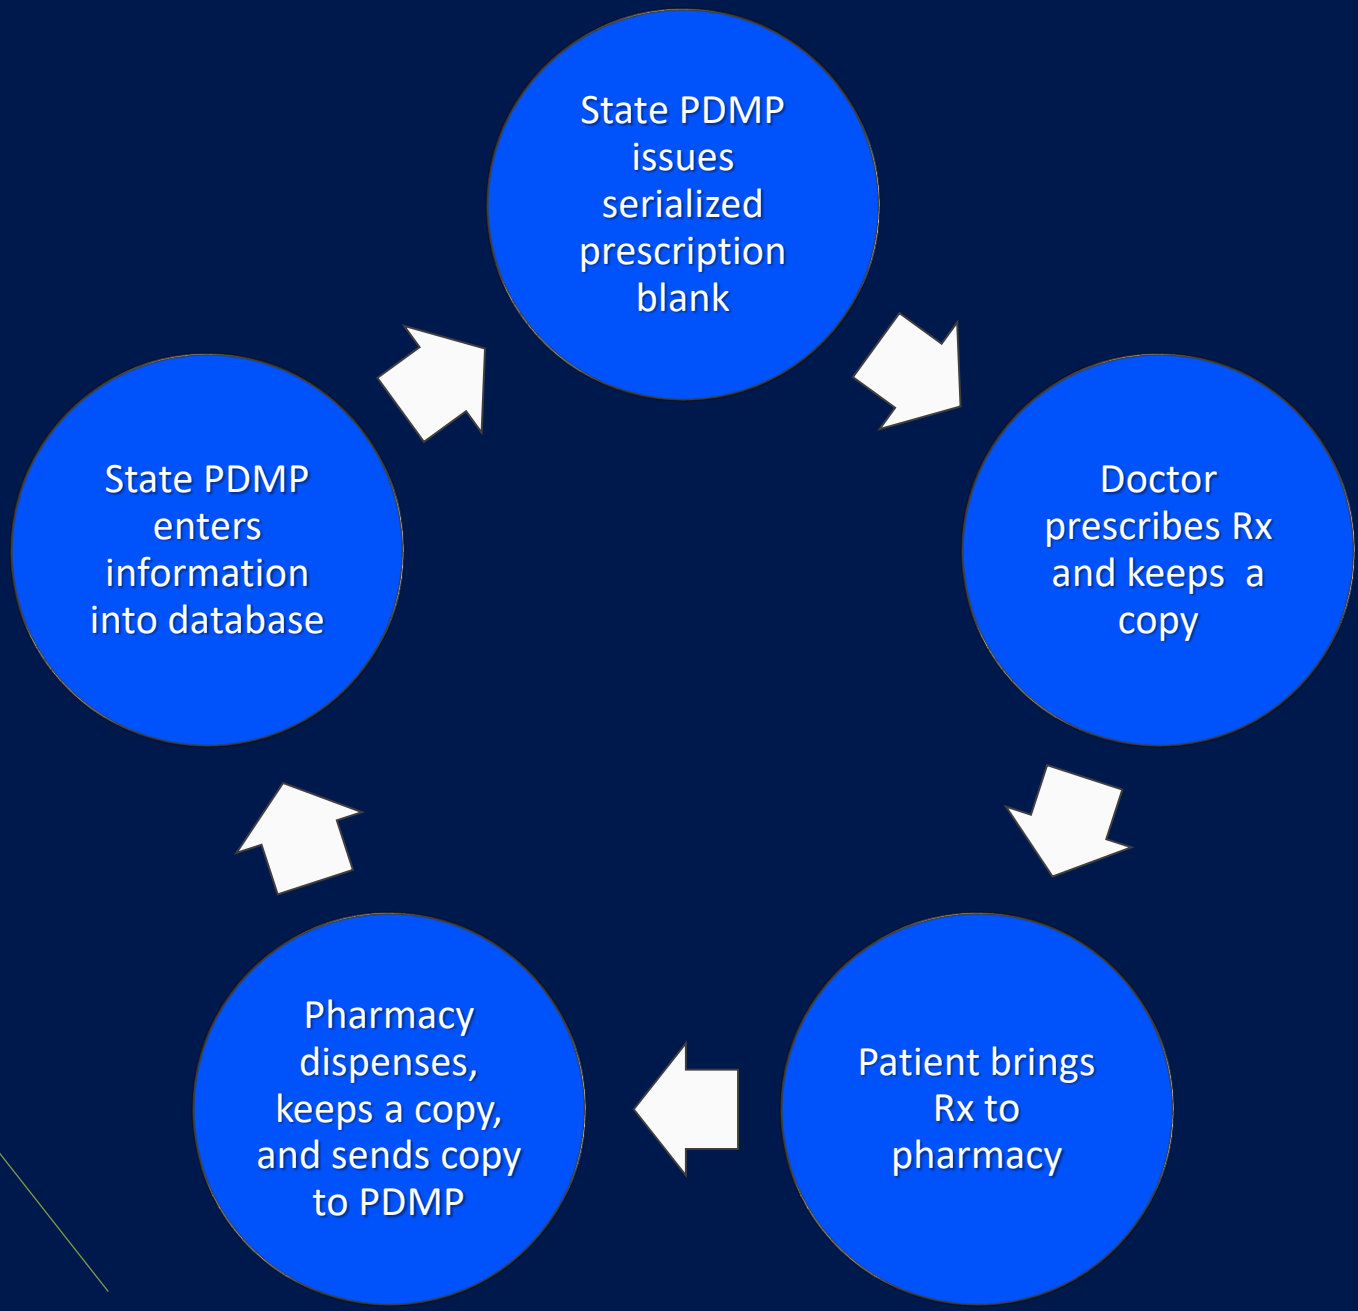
State PDMP issues serialized prescription blank

Doctor prescribes Rx and keeps a copy

Patient brings Rx to pharmacy

Pharmacy dispenses, keeps a copy, and sends copy to PDMP

State PDMP enters information into database